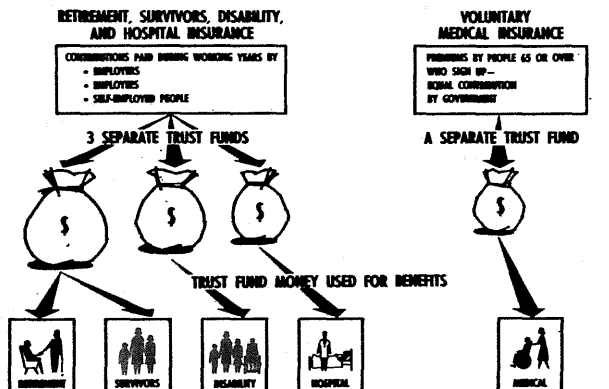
RETIREMENT, SURVIVORS, DISABILITY, AND HOSPITAL INSURANCE

CONTRIBUTIONS PAID DURING WORKING YEARS BY
• EMPLOYERS
• EMPLOYEES
• SELF-EMPLOYED PEOPLE

3 SEPARATE TRUST FUNDS

VOLUNTARY MEDICAL INSURANCE

PREMIUMS BY PEOPLE 65 OR OVER WHO SIGN UP— EQUAL CONTRIBUTION BY GOVERNMENT

A SEPARATE TRUST FUND

$

$

$

$

TRUST FUND MONEY USED FOR BENEFITS

RETIREMENT

SURVIVORS

DISABILITY

HOSPITAL

MEDICAL